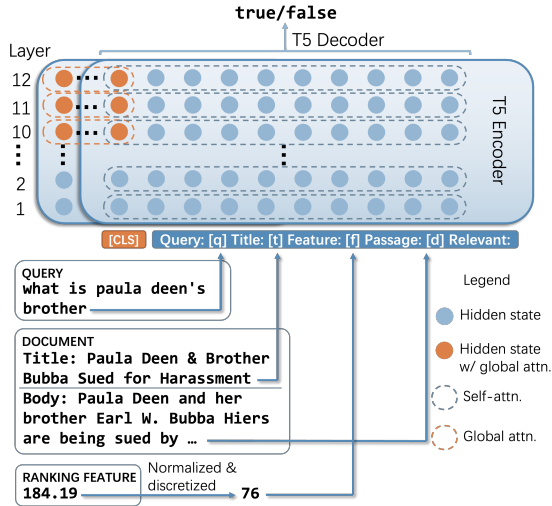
true/false

T5 Decoder

Layer

12

11

10

⋮

2

1

T5 Encoder

[CLS] Query: [q] Title: [t] Feature: [f] Passage: [d] Relevant:

QUERY
what is paula deen's brother

DOCUMENT
Title: Paula Deen & Brother Bubba Sued for Harassment

Body: Paula Deen and her brother Earl W. Bubba Hiers are being sued by …

RANKING FEATURE
184.19

Normalized & discretized

76

Legend

Hidden state

Hidden state w/ global attn.

Self-attn.

Global attn.